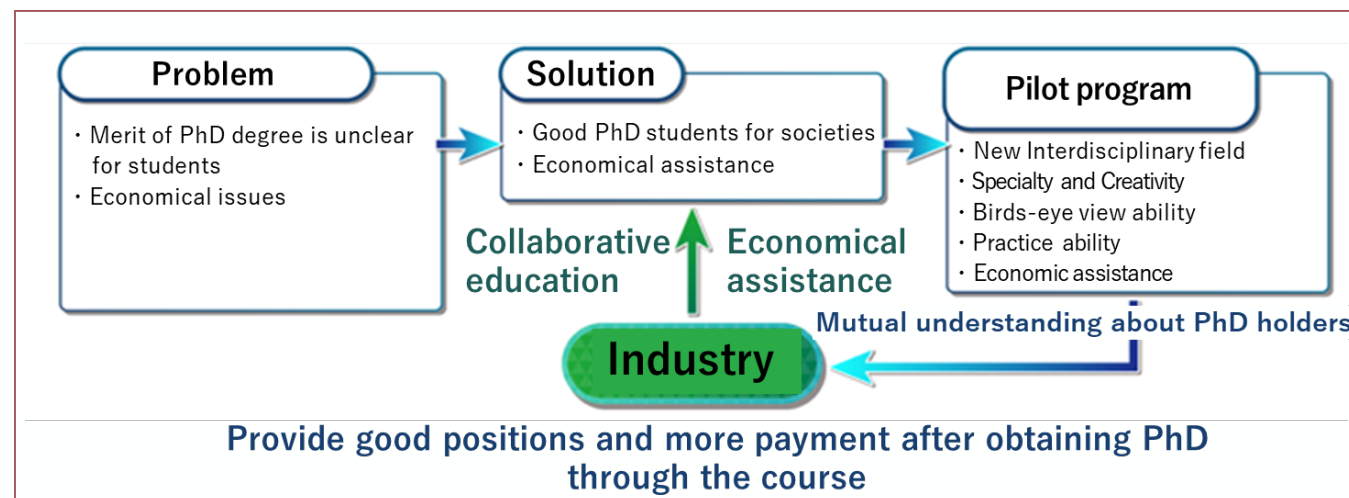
Problem

・Merit of PhD degree is unclear for students
・Economical issues

Solution

・Good PhD students for societies
・Economical assistance

Pilot program

・New Interdisciplinary field
・Specialty and Creativity
・Birds-eye view ability
・Practice ability
・Economic assistance

Collaborative education

Economical assistance

Mutual understanding about PhD holders

Industry

Provide good positions and more payment after obtaining PhD through the course